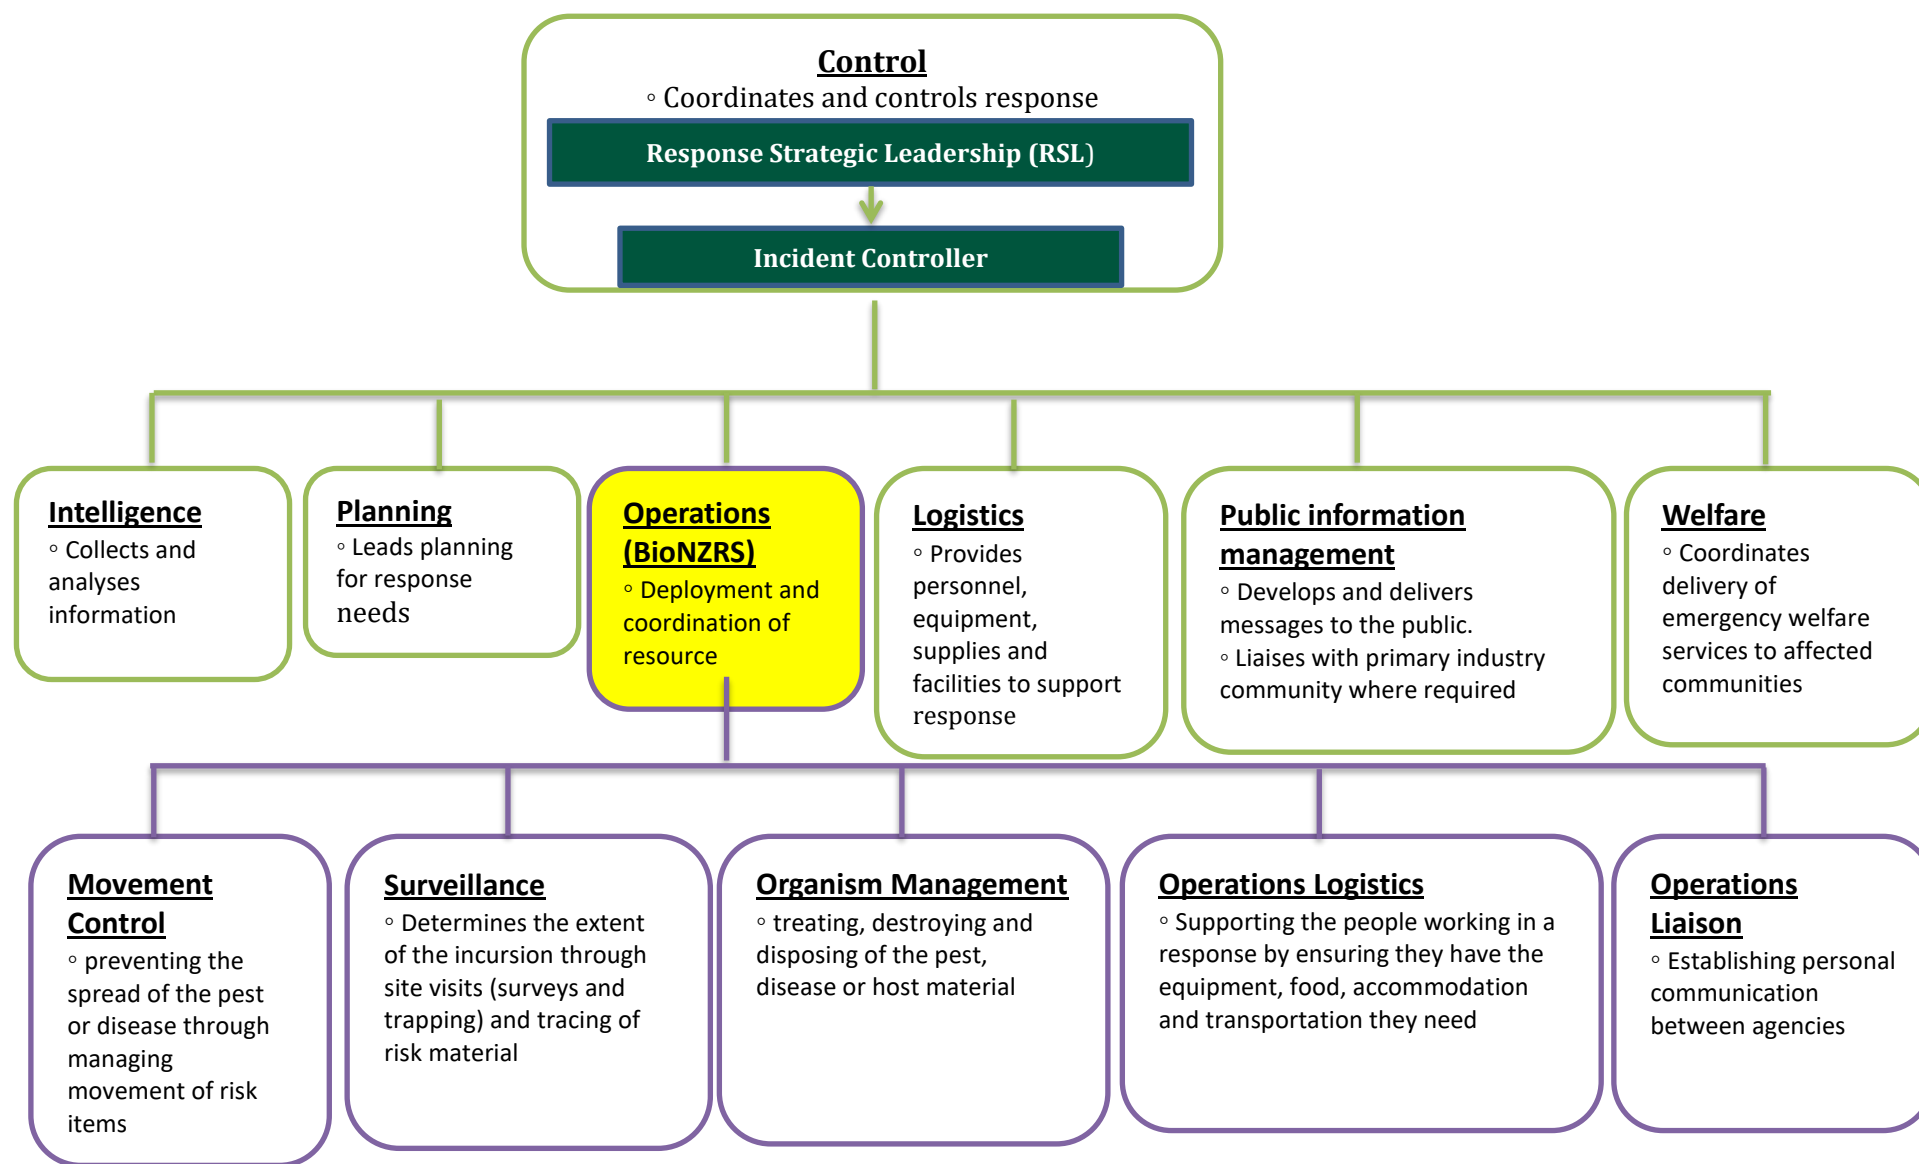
Control
◦ Coordinates and controls response

Response Strategic Leadership (RSL)

Incident Controller

Intelligence
◦ Collects and analyses information

Planning
◦ Leads planning for response needs

Operations (BioNZRS)
◦ Deployment and coordination of resource

Logistics
◦ Provides personnel, equipment, supplies and facilities to support response

Public information management
◦ Develops and delivers messages to the public.
◦ Liaises with primary industry community where required

Welfare
◦ Coordinates delivery of emergency welfare services to affected communities

Movement Control
◦ preventing the spread of the pest or disease through managing movement of risk items

Surveillance
◦ Determines the extent of the incursion through site visits (surveys and trapping) and tracing of risk material

Organism Management
◦ treating, destroying and disposing of the pest, disease or host material

Operations Logistics
◦ Supporting the people working in a response by ensuring they have the equipment, food, accommodation and transportation they need

Operations Liaison
◦ Establishing personal communication between agencies